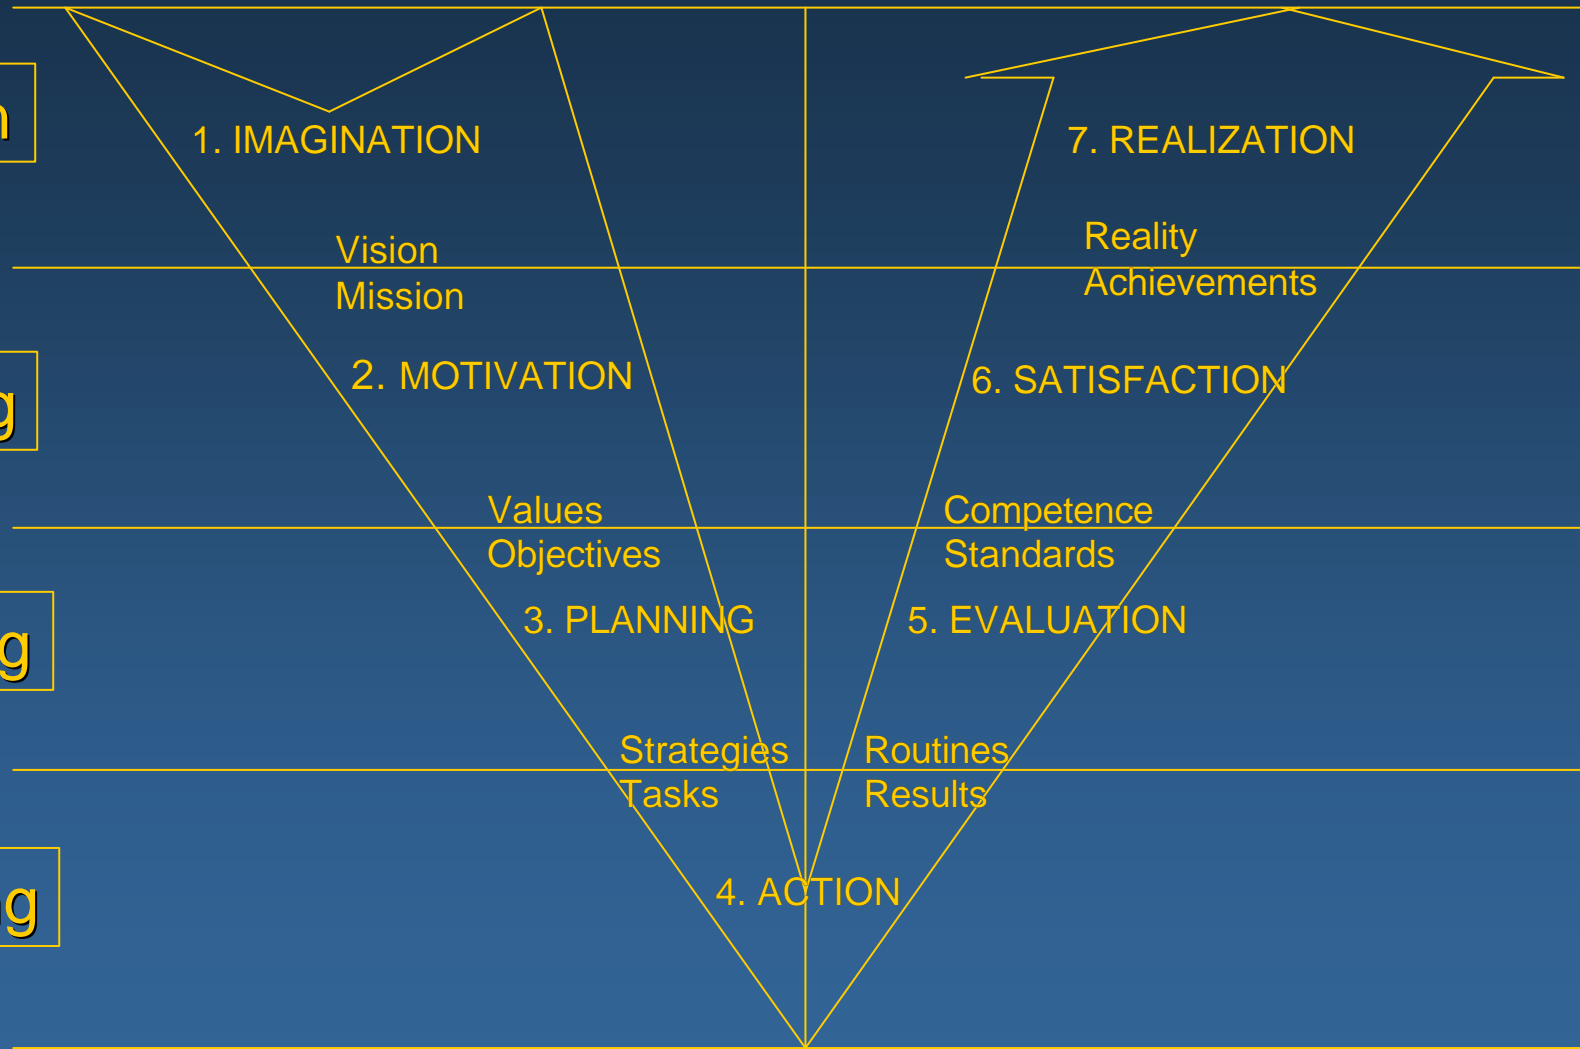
n

g

g

g

1. IMAGINATION

Vision
Mission

2. MOTIVATION

Values
Objectives

3. PLANNING

Strategies
Tasks

4. ACTION

7. REALIZATION

Reality
Achievements

6. SATISFACTION

Competence
Standards

5. EVALUATION

Routines
Results